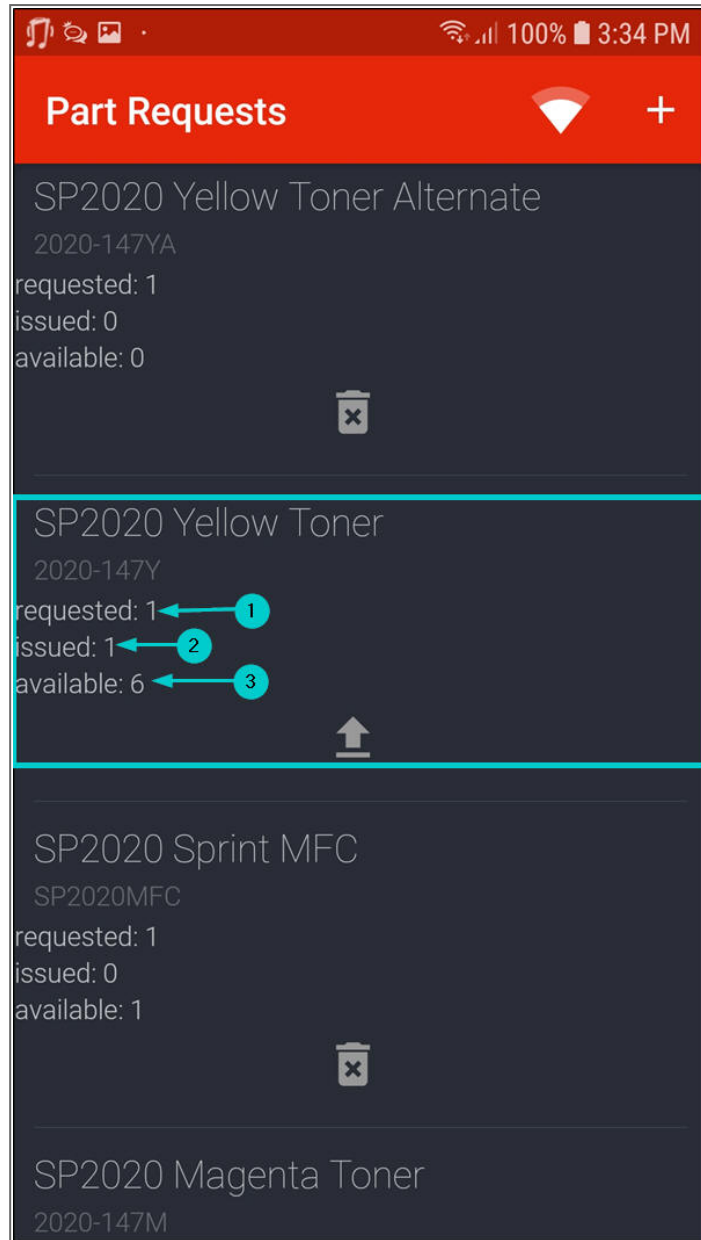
100% 3:34 PM

Part Requests

+

SP2020 Yellow Toner Alternate
2020-147YA
requested: 1
issued: 0
available: 0

SP2020 Yellow Toner
2020-147Y
requested: 1 1
issued: 1 2
available: 6 3

SP2020 Sprint MFC
SP2020MFC
requested: 1
issued: 0
available: 1

SP2020 Magenta Toner
2020-147M